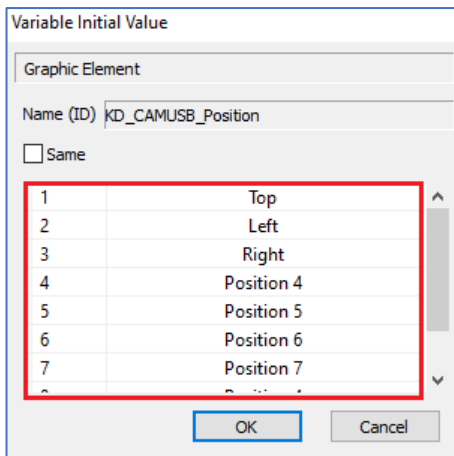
Variable Initial Value

Graphic Element

Name (ID) KD_CAMUSB_Position

Same

| | |
|---|---|
| 1 | Top |
| 2 | Left |
| 3 | Right |
| 4 | Position 4 |
| 5 | Position 5 |
| 6 | Position 6 |
| 7 | Position 7 |
| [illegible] | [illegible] |

OK Cancel